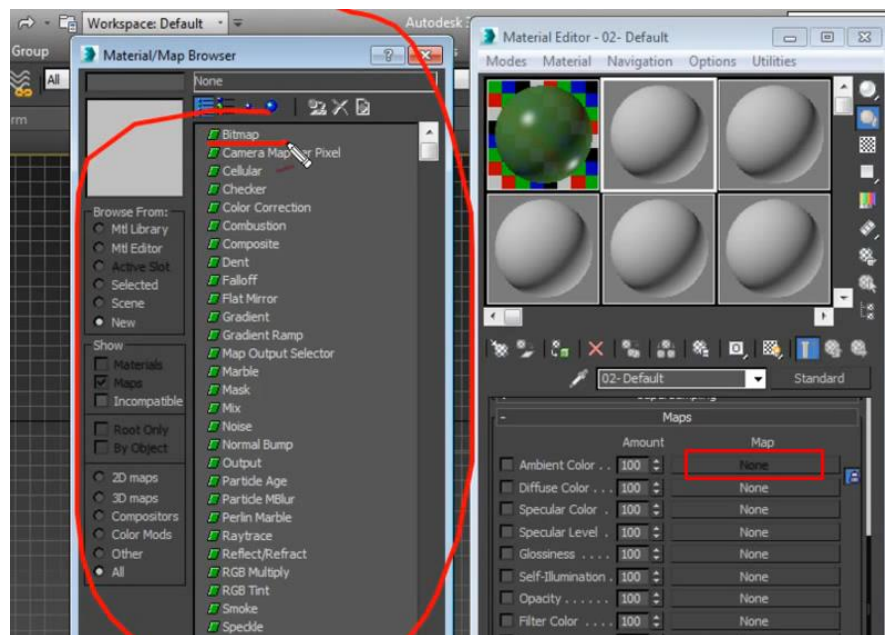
Workspace: Default
Autodesk
Group
All
rm

Material/Map Browser
None

Browse From:
Mtl Library
Mtl Editor
Active Slot
Selected
Scene
New

Show
Materials
Maps
Incompatible

Root Only
By Object

2D maps
3D maps
Compositors
Color Mods
Other
All

Bitmap
Camera Map Per Pixel
Cellular
Checker
Color Correction
Combustion
Composite
Dent
Falloff
Flat Mirror
Gradient
Gradient Ramp
Map Output Selector
Marble
Mask
Mix
Noise
Normal Bump
Output
Particle Age
Particle MBlur
Perlin Marble
Raytrace
Reflect/Refract
RGB Multiply
RGB Tint
Smoke
Speckle

Material Editor - 02- Default
Modes Material Navigation Options Utilities

02- Default
Standard

Maps
Amount Map
Ambient Color . . 100 None
Diffuse Color . . . 100 None
Specular Color 100 None
Specular Level . 100 None
Glossiness . . . . 100 None
Self-Illumination . 100 None
Opacity . . . . . . 100 None
Filter Color None